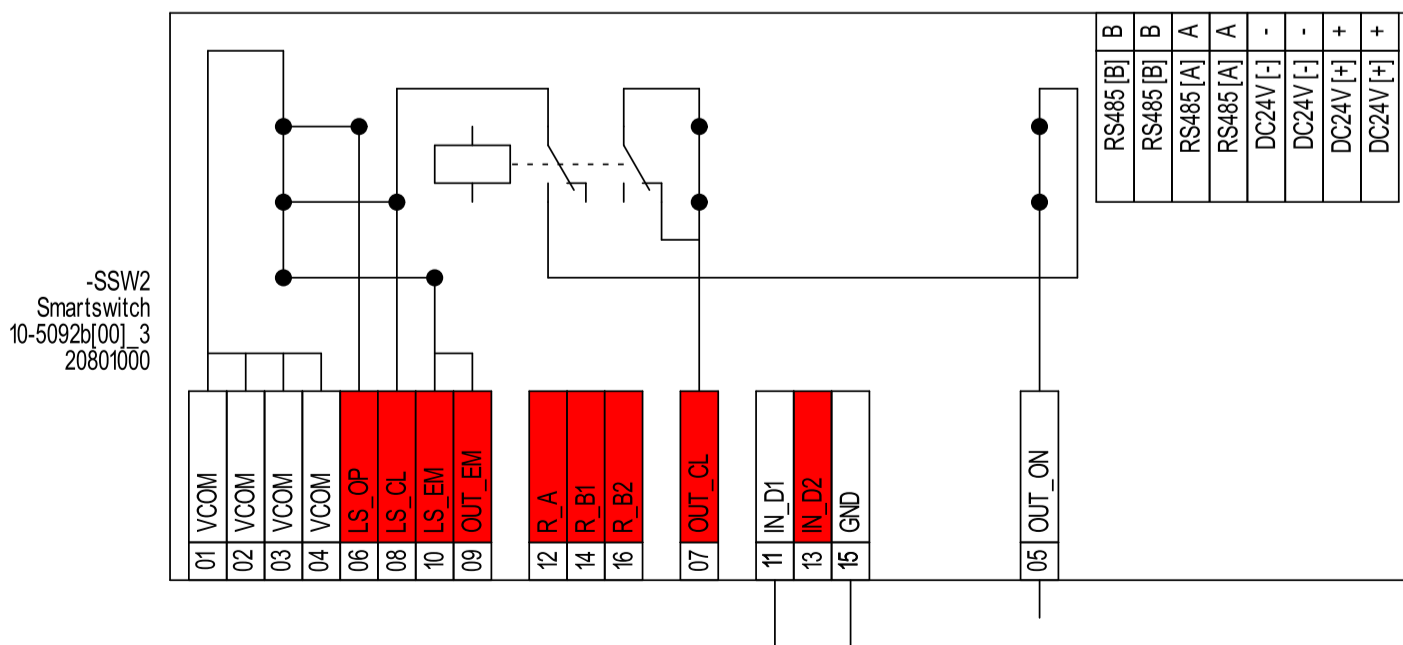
-SSW2
Smartswitch
10-5092b[00]_3
20801000

| B | B | A | A | - | - | + | + |
|---|---|---|---|---|---|---|---|
| RS485 [B] | RS485 [B] | RS485 [A] | RS485 [A] | DC24V [-] | DC24V [-] | DC24V [+] | DC24V [+] |

| VCOM | VCOM | VCOM | VCOM | LS_OP | LS_CL | LS_EM | OUT_EM | R_A | R_B1 | R_B2 | OUT_CL | IN_D1 | IN_D2 | GND | OUT_ON |
|---|---|---|---|---|---|---|---|---|---|---|---|---|---|---|---|
| 01 | 02 | 03 | 04 | 06 | 08 | 10 | 09 | 12 | 14 | 16 | 07 | 11 | 13 | 15 | 05 |